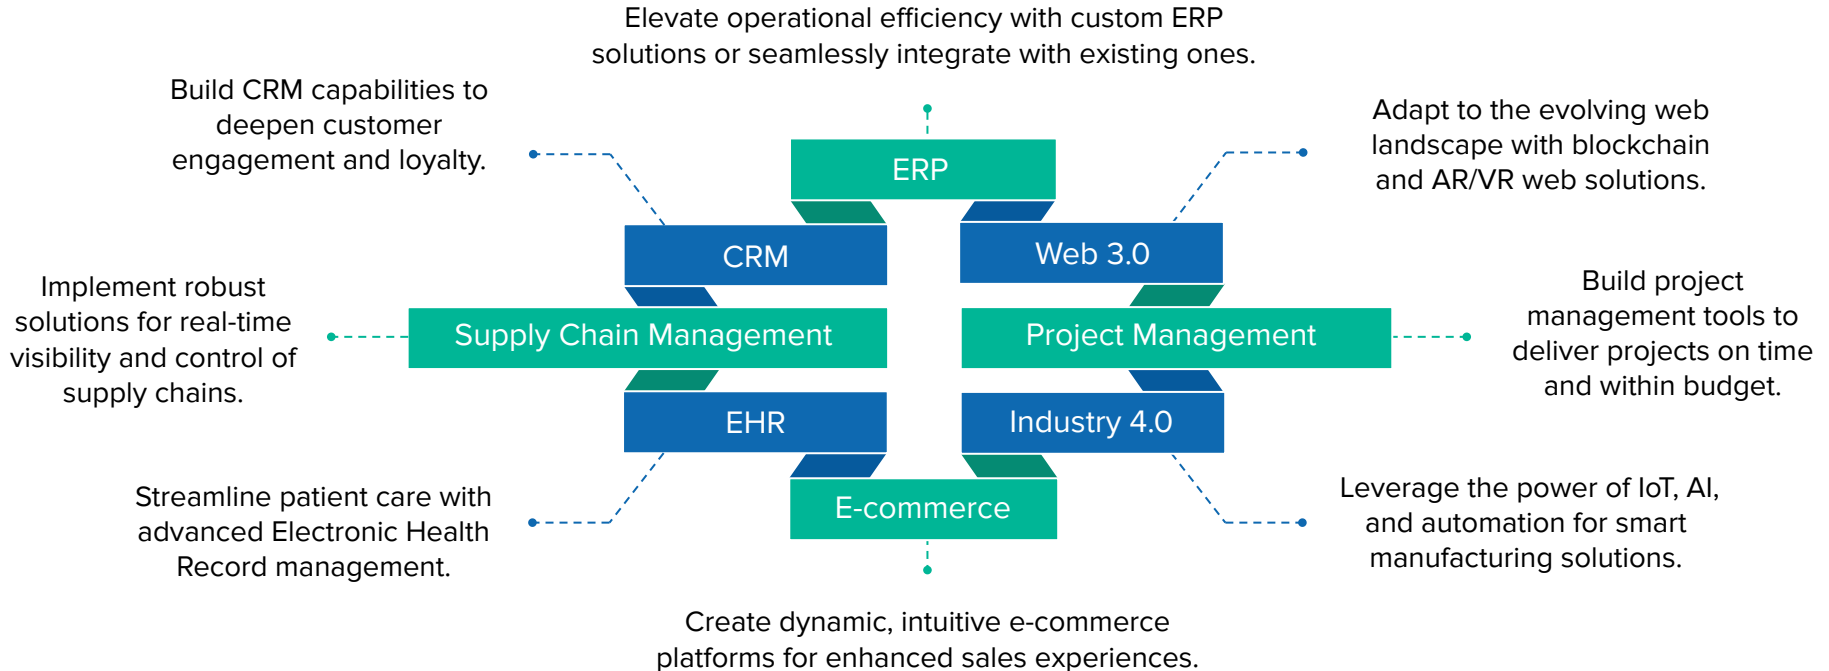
Elevate operational efficiency with custom ERP solutions or seamlessly integrate with existing ones.

Build CRM capabilities to deepen customer engagement and loyalty.

ERP

Adapt to the evolving web landscape with blockchain and AR/VR web solutions.

CRM

Web 3.0

Implement robust solutions for real-time visibility and control of supply chains.

Supply Chain Management

Project Management

Build project management tools to deliver projects on time and within budget.

EHR

Industry 4.0

Streamline patient care with advanced Electronic Health Record management.

E-commerce

Leverage the power of IoT, AI, and automation for smart manufacturing solutions.

Create dynamic, intuitive e-commerce platforms for enhanced sales experiences.